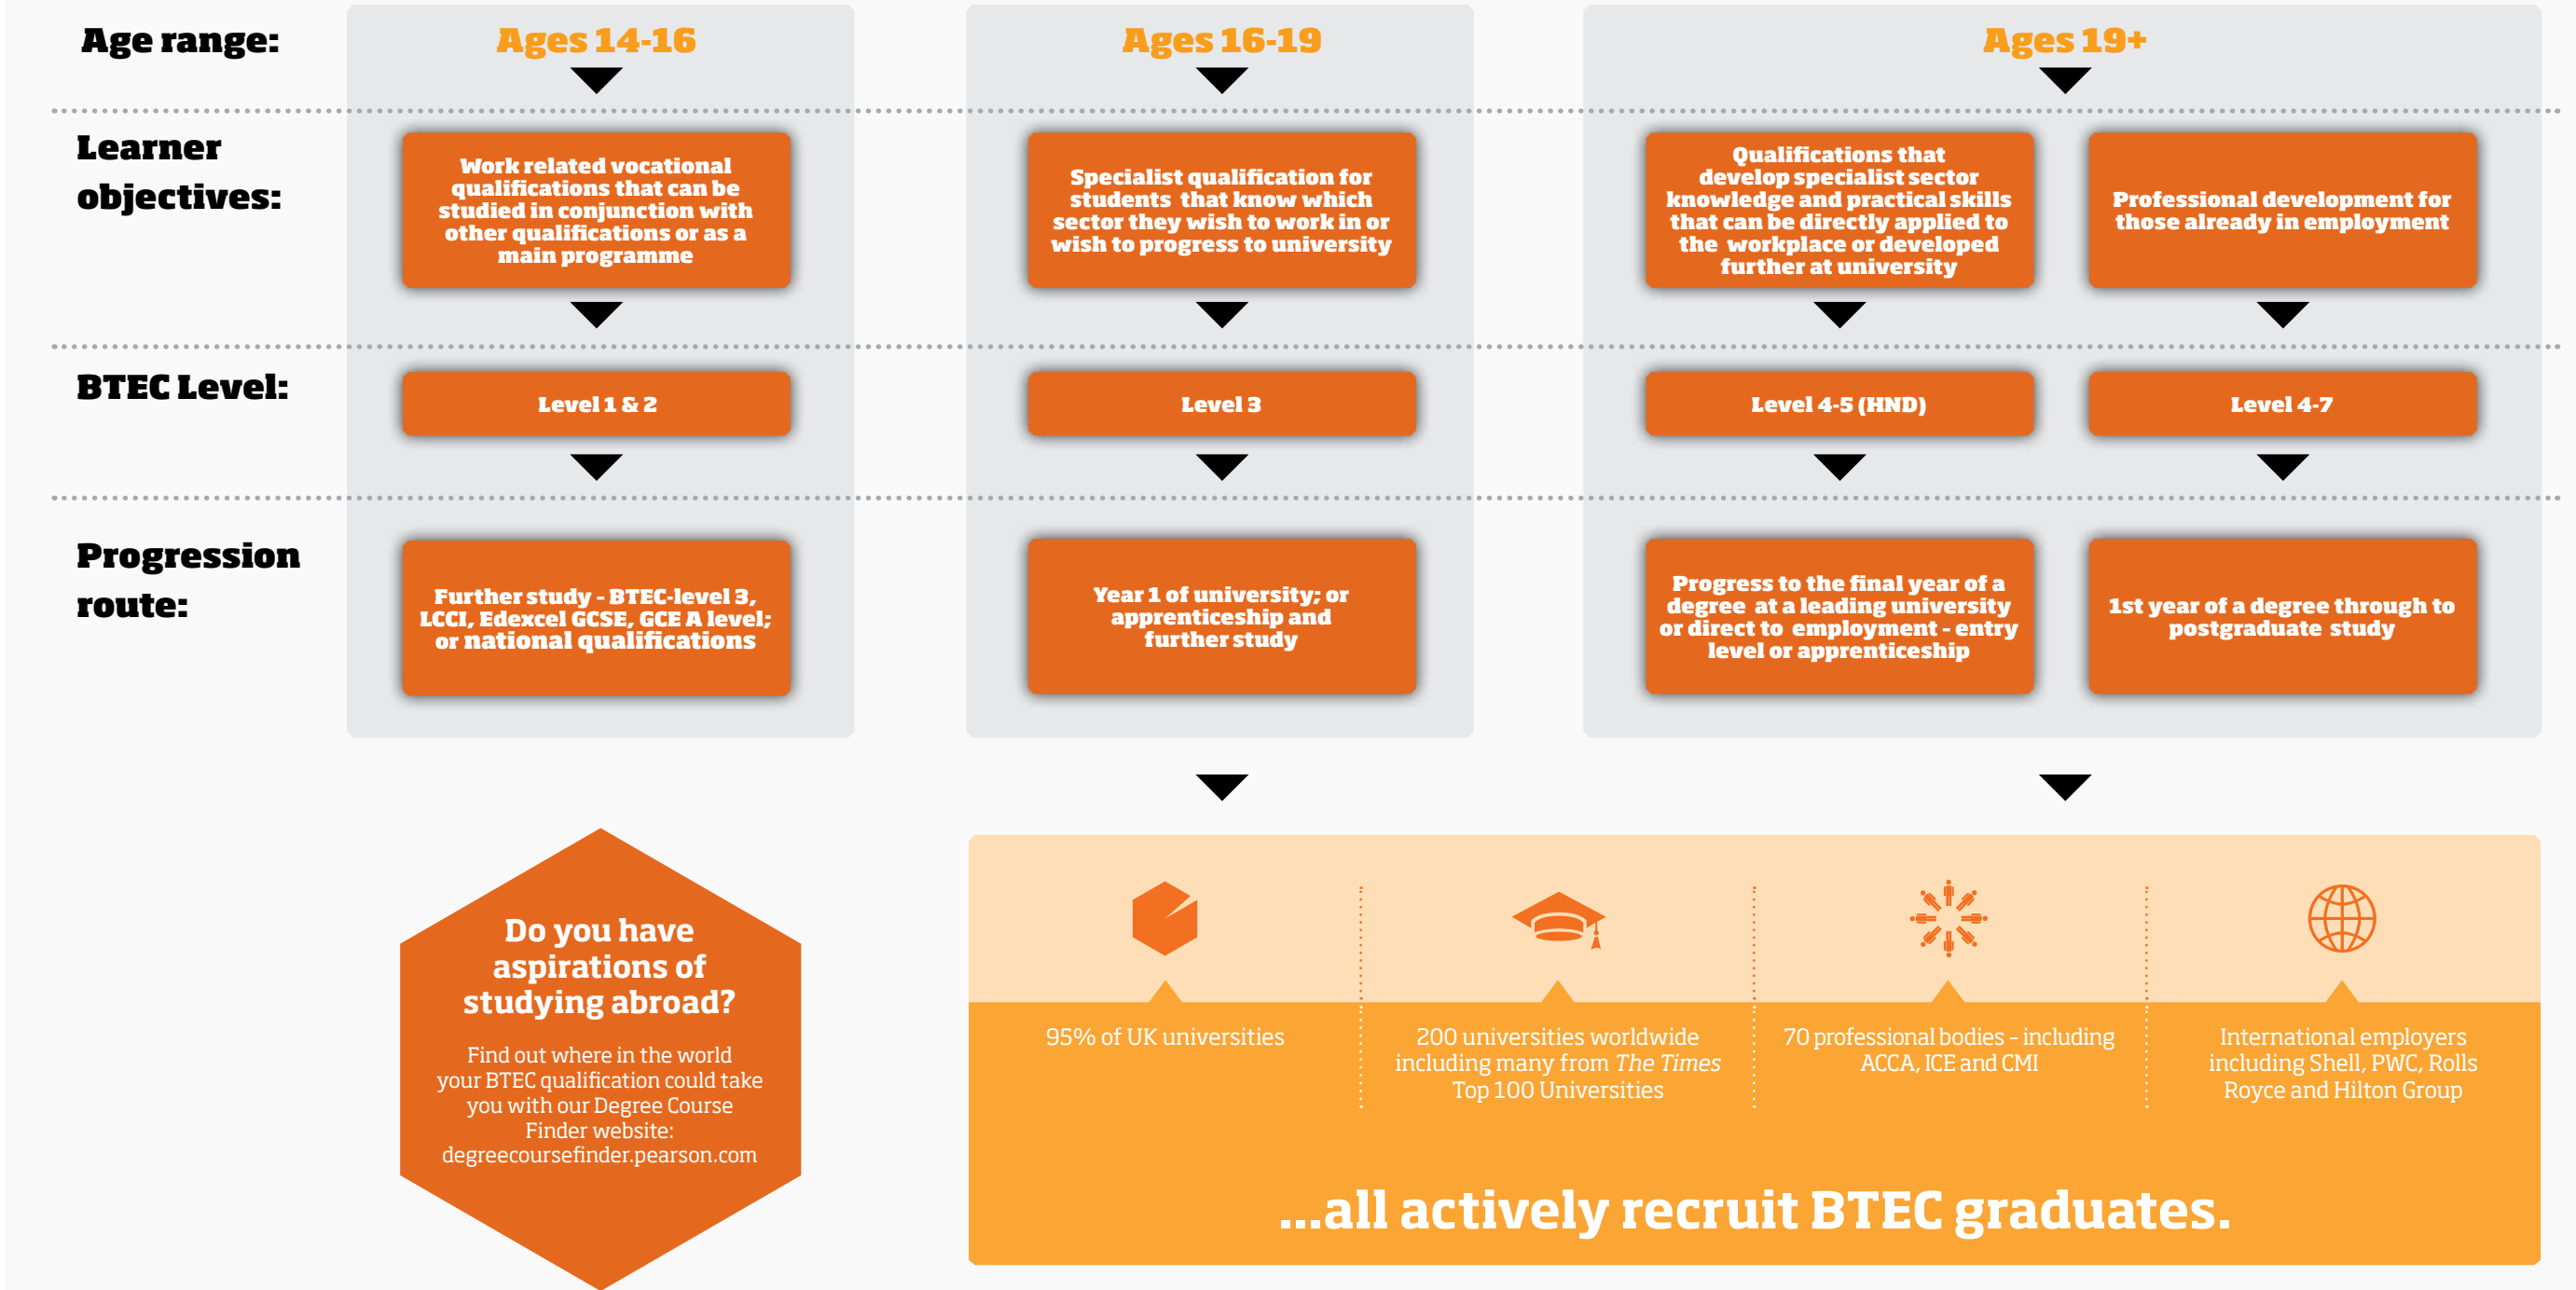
Age range:

Ages 14-16

Ages 16-19

Ages 19+

Learner objectives:

Work related vocational qualifications that can be studied in conjunction with other qualifications or as a main programme

Specialist qualification for students that know which sector they wish to work in or wish to progress to university

Qualifications that develop specialist sector knowledge and practical skills that can be directly applied to the workplace or developed further at university

Professional development for those already in employment

BTEC Level:

Level 1 & 2

Level 3

Level 4-5 (HND)

Level 4-7

Progression route:

Further study - BTEC-level 3, LCCI, Edexcel GCSE, GCE A level; or national qualifications

Year 1 of university; or apprenticeship and further study

Progress to the final year of a degree at a leading university or direct to employment - entry level or apprenticeship

1st year of a degree through to postgraduate study

Do you have aspirations of studying abroad?

Find out where in the world your BTEC qualification could take you with our Degree Course Finder website: degreecoursefinder.pearson.com

95% of UK universities

200 universities worldwide including many from The Times Top 100 Universities

70 professional bodies - including ACCA, ICE and CMI

International employers including Shell, PWC, Rolls Royce and Hilton Group

...all actively recruit BTEC graduates.